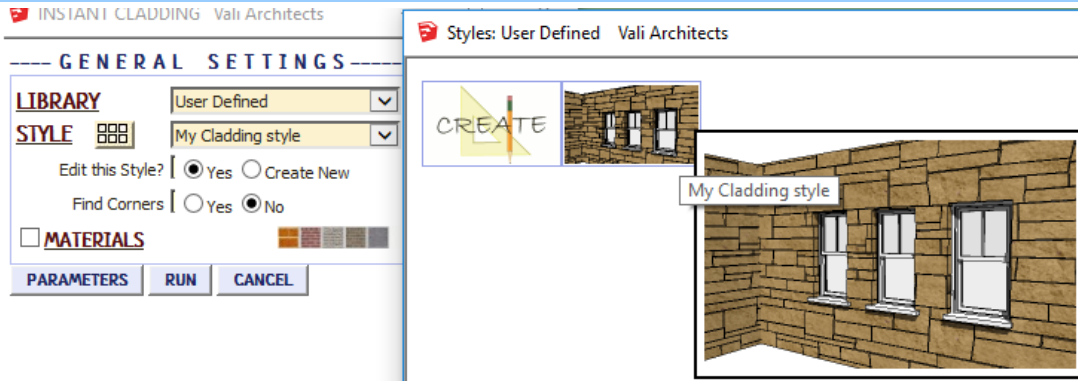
INSTANT CLADDING Vali Architects

---- GENERAL SETTINGS ----

LIBRARY User Defined

STYLE My Cladding style

Edit this Style? Yes Create New

Find Corners Yes No

MATERIALS

PARAMETERS RUN CANCEL

Styles: User Defined Vali Architects

CREATE

My Cladding style